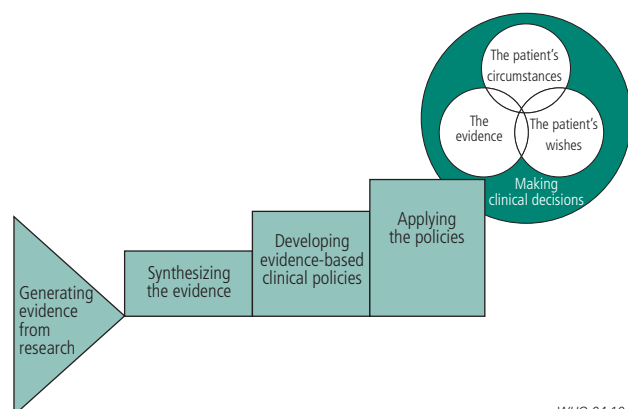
The patient's circumstances

The evidence

The patient's wishes

Making clinical decisions

Applying the policies

Developing evidence-based clinical policies

Synthesizing the evidence

Generating evidence from research

WHO 04.1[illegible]